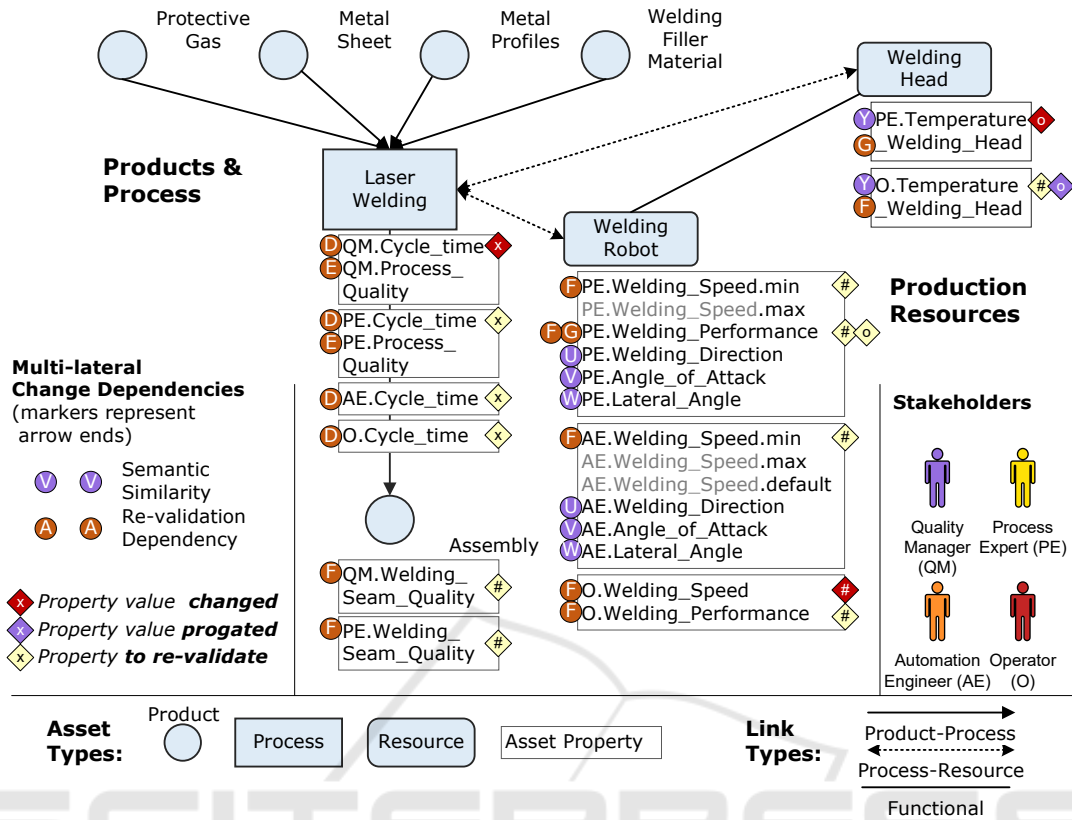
Protective Gas
Metal Sheet
Metal Profiles
Welding Filler Material
Welding Head

Y PE.Temperature _Welding_Head G o
Y O.Temperature _Welding_Head F # o

Products & Process

Laser Welding

Welding Robot

D QM.Cycle_time x
E QM.Process_ Quality
D PE.Cycle_time x
E PE.Process_ Quality
D AE.Cycle_time x
D O.Cycle_time x

F PE.Welding_Speed.min #
PE.Welding_Speed.max
F G PE.Welding_Performance # o
U PE.Welding_Direction
V PE.Angle_of_Attack
W PE.Lateral_Angle

Production Resources

Multi-lateral Change Dependencies (markers represent arrow ends)

V V Semantic Similarity
A A Re-validation Dependency

x Property value changed
x Property value progated
x Property to re-validate

F AE.Welding_Speed.min #
AE.Welding_Speed.max
AE.Welding_Speed.default
U AE.Welding_Direction
V AE.Angle_of_Attack
W AE.Lateral_Angle

F O.Welding_Speed #
F O.Welding_Performance #

Assembly

F QM.Welding_ Seam_Quality #
F PE.Welding_ Seam_Quality #

Stakeholders

Quality Manager (QM)
Process Expert (PE)
Automation Engineer (AE)
Operator (O)

Asset Types:
Product
Process
Resource
Asset Property

Link Types:
Product-Process
Process-Resource
Functional